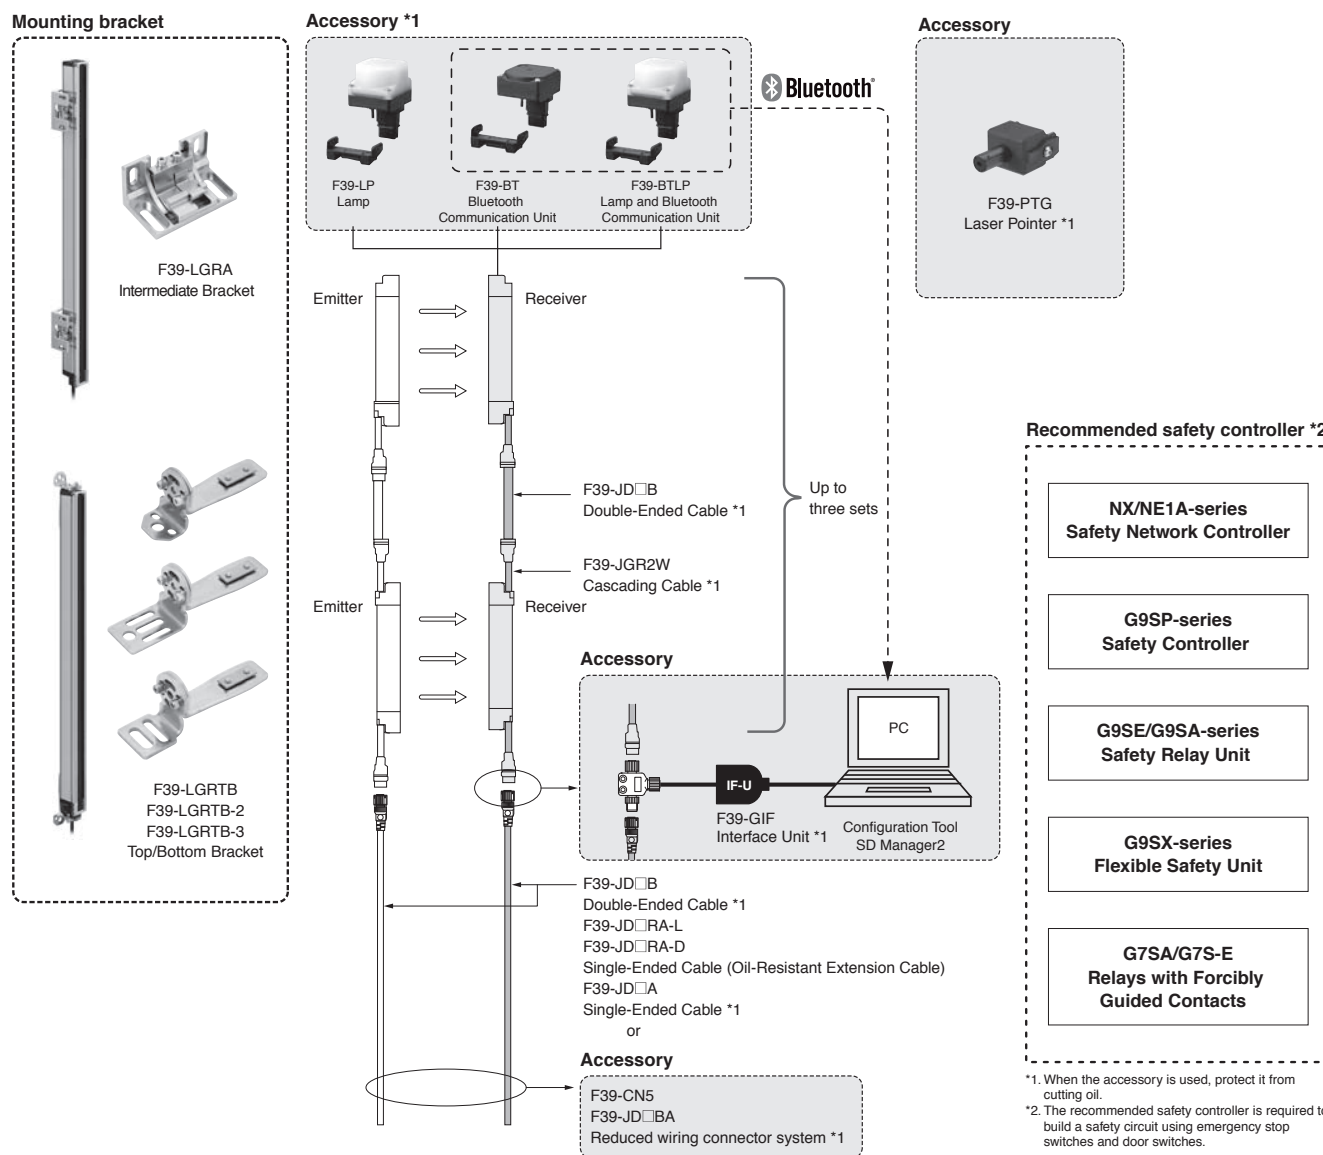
Mounting bracket

F39-LGRA
Intermediate Bracket

F39-LGRTB
F39-LGRTB-2
F39-LGRTB-3
Top/Bottom Bracket

Accessory *1

F39-LP
Lamp

F39-BT
Bluetooth
Communication Unit

F39-BTLP
Lamp and Bluetooth
Communication Unit

Bluetooth®

Accessory

F39-PTG
Laser Pointer *1

Emitter

Receiver

F39-JD□B
Double-Ended Cable *1

Up to three sets

F39-JGR2W
Cascading Cable *1

Emitter

Receiver

Accessory

PC

IF-U

F39-GIF
Interface Unit *1

Configuration Tool
SD Manager2

F39-JD□B
Double-Ended Cable *1
F39-JD□RA-L
F39-JD□RA-D
Single-Ended Cable (Oil-Resistant Extension Cable)
F39-JD□A
Single-Ended Cable *1
or

Accessory

F39-CN5
F39-JD□BA
Reduced wiring connector system *1

Recommended safety controller *2

NX/NE1A-series
Safety Network Controller

G9SP-series
Safety Controller

G9SE/G9SA-series
Safety Relay Unit

G9SX-series
Flexible Safety Unit

G7SA/G7S-E
Relays with Forcibly
Guided Contacts

*1. When the accessory is used, protect it from cutting oil.
*2. The recommended safety controller is required to build a safety circuit using emergency stop switches and door switches.